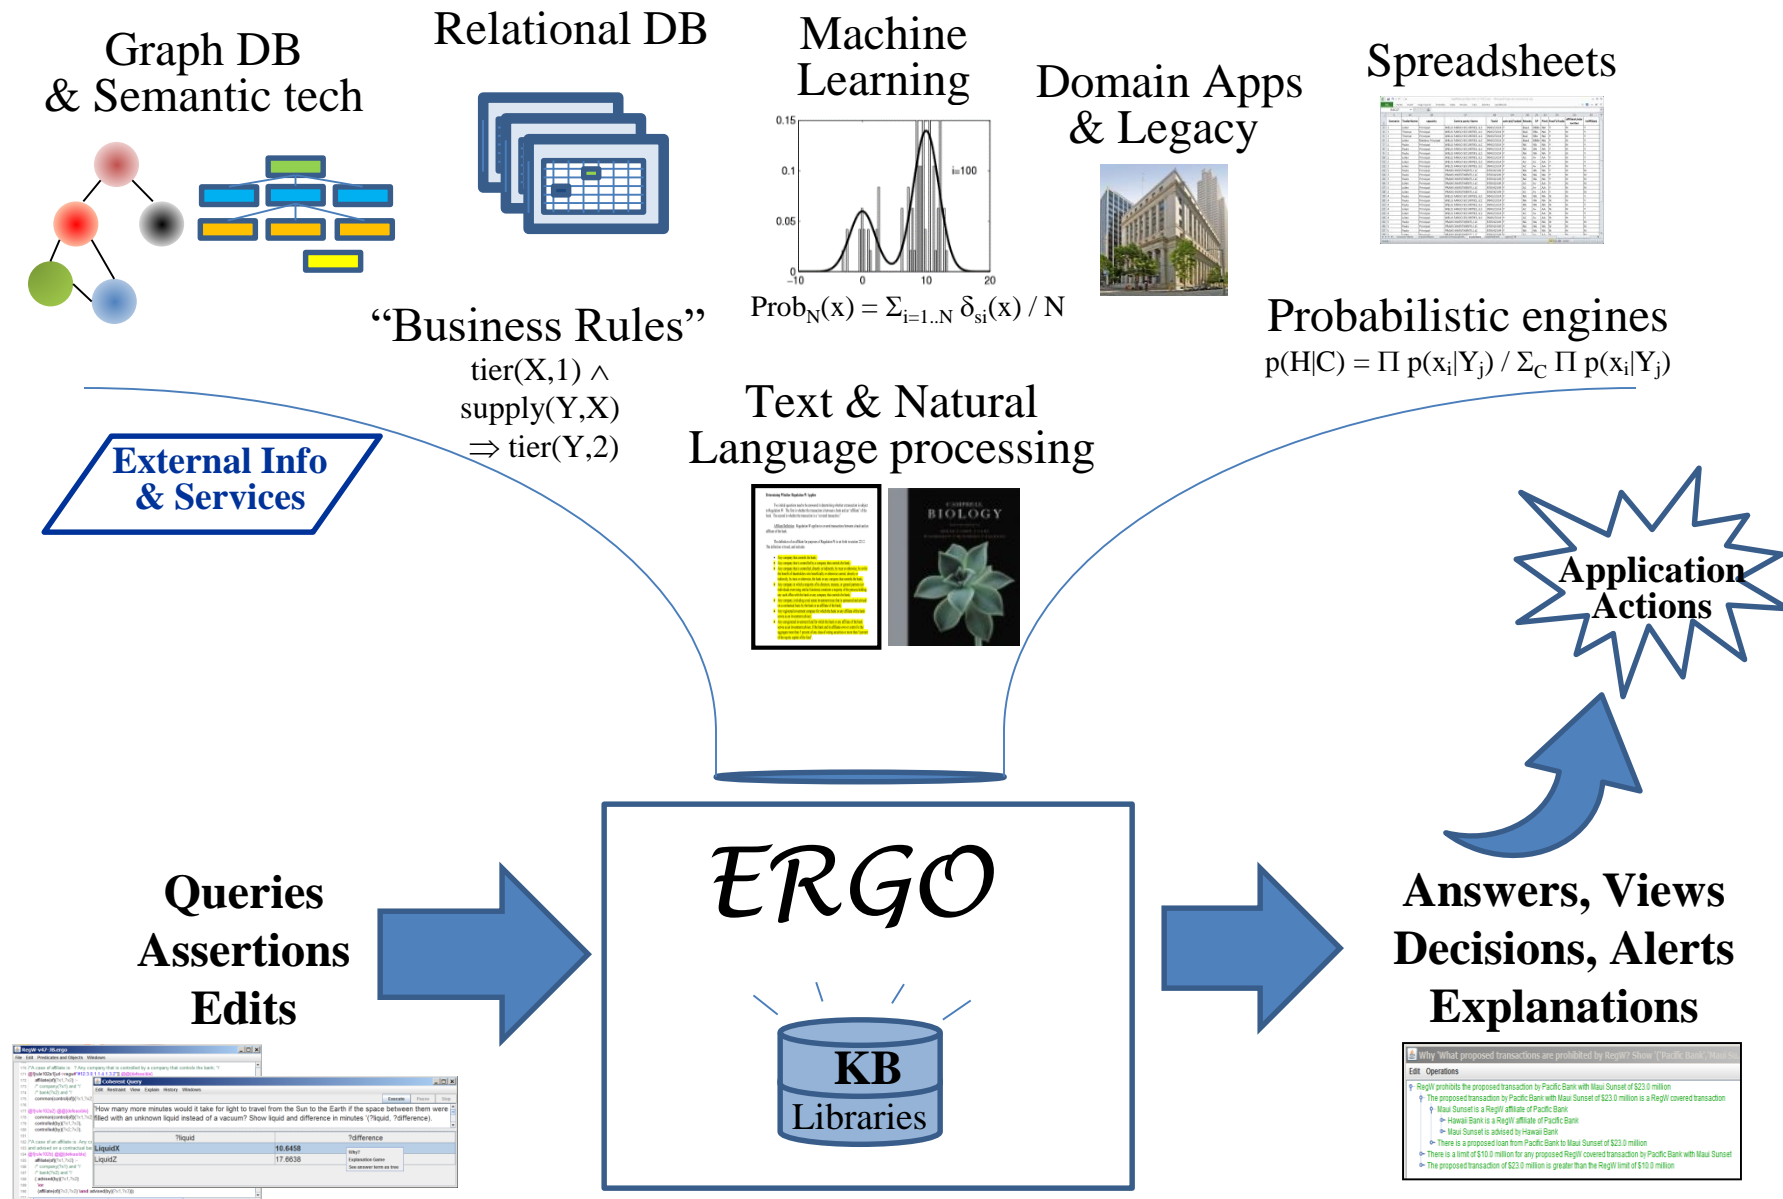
Graph DB & Semantic tech

Relational DB

Machine Learning

0.15
0.1
0.05
0
-10
0
10
20
i=100

$\text{Prob}_N(x) = \Sigma_{i=1..N}\ \delta_{si}(x) / N$

Domain Apps & Legacy

Spreadsheets

"Business Rules"
tier(X,1) $\wedge$
supply(Y,X)
$\Rightarrow$ tier(Y,2)

Probabilistic engines
$p(H|C) = \Pi\ p(x_i|Y_j) / \Sigma_C\ \Pi\ p(x_i|Y_j)$

External Info & Services

Text & Natural Language processing

BIOLOGY

Application Actions

Queries
Assertions
Edits

ERGO

KB
Libraries

Answers, Views
Decisions, Alerts
Explanations

How many more minutes would it take for light to travel from the Sun to the Earth if the space between them were filled with an unknown liquid instead of a vacuum? Show liquid and difference in minutes '(?liquid, ?difference).

| ?liquid | ?difference |
|---|---|
| LiquidX | 10.6458 |
| LiquidZ | 17.6638 |

Why "What proposed transactions are prohibited by RegW? Show ('Pacific Bank', Maui Su
Edit Operations
RegW prohibits the proposed transaction by Pacific Bank with Maui Sunset of $23.0 million
The proposed transaction by Pacific Bank with Maui Sunset of $23.0 million is a RegW covered transaction
Maui Sunset is a RegW affiliate of Pacific Bank
Hawaii Bank is a RegW affiliate of Pacific Bank
Maui Sunset is advised by Hawaii Bank
There is a proposed loan from Pacific Bank to Maui Sunset of $23.0 million
There is a limit of $10.0 million for any proposed RegW covered transaction by Pacific Bank with Maui Sunset
The proposed transaction of $23.0 million is greater than the RegW limit of $10.0 million